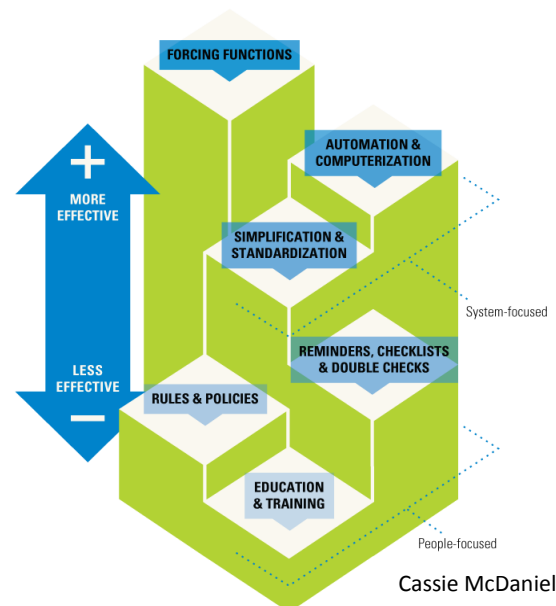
+
MORE EFFECTIVE

LESS EFFECTIVE
−

FORCING FUNCTIONS

AUTOMATION & COMPUTERIZATION

SIMPLIFICATION & STANDARDIZATION

System-focused

REMINDERS, CHECKLISTS & DOUBLE CHECKS

RULES & POLICIES

EDUCATION & TRAINING

People-focused

Cassie McDaniel